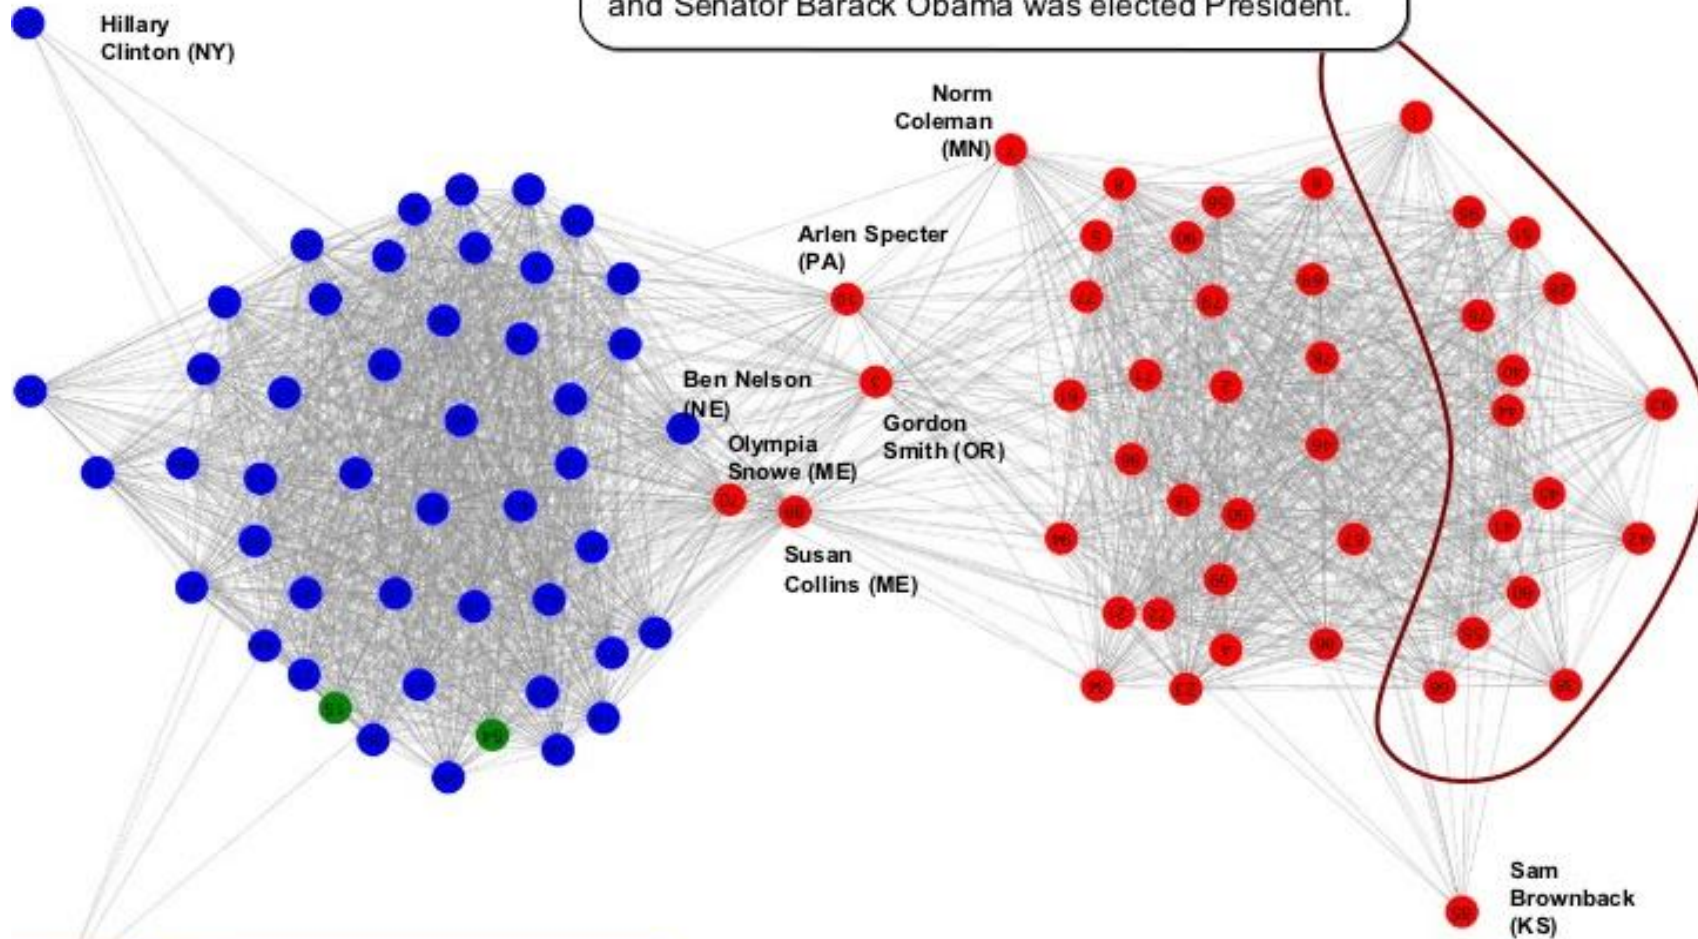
and Senator Barack Obama was elected President.

Hillary Clinton (NY)

Norm Coleman (MN)

Arlen Specter (PA)

Ben Nelson (NE)

Gordon Smith (OR)

Olympia Snowe (ME)

Susan Collins (ME)

Sam Brownback (KS)